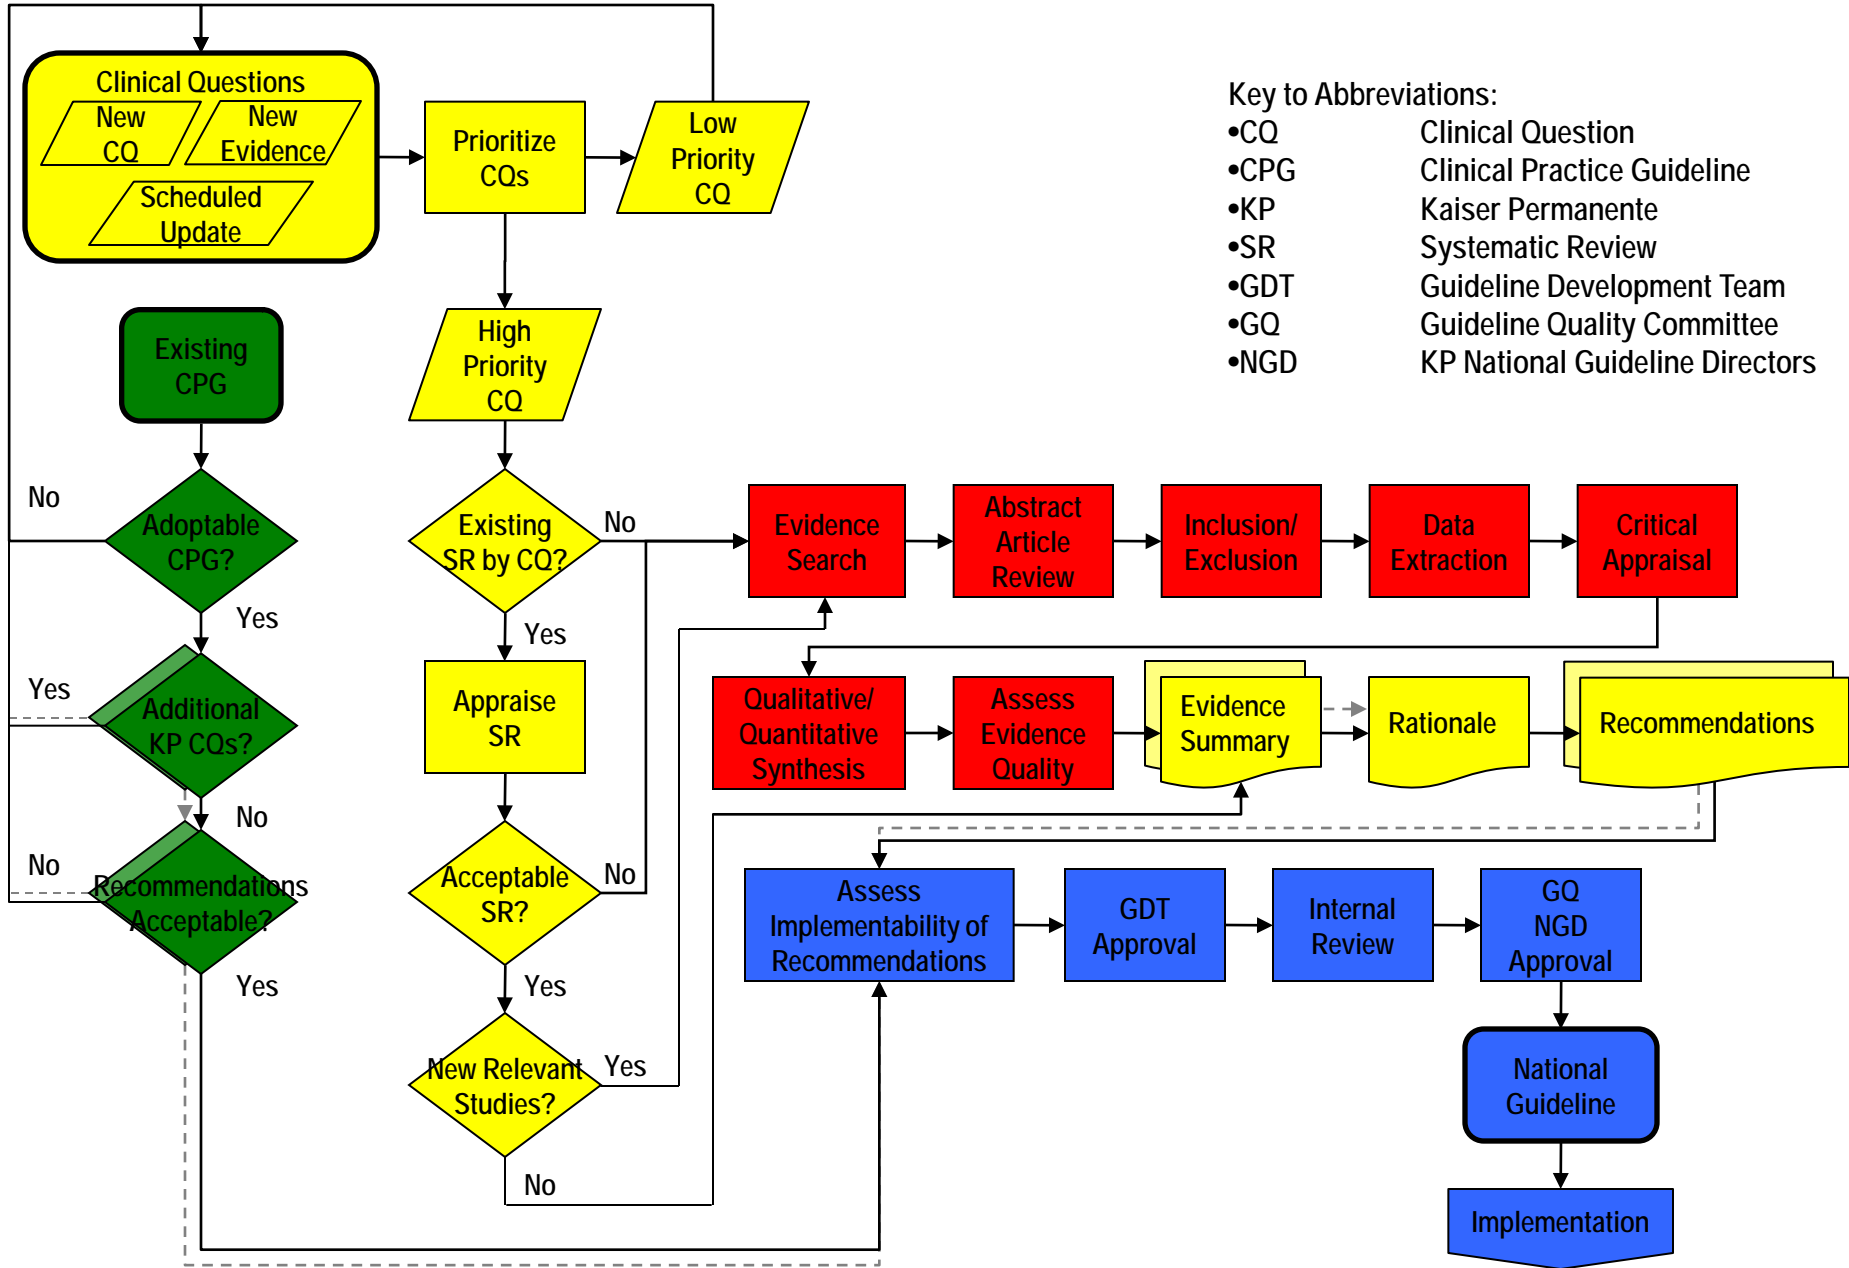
Clinical Questions
New CQ
New Evidence
Scheduled Update

Prioritize CQs

Low Priority CQ

Key to Abbreviations:
•CQ Clinical Question
•CPG Clinical Practice Guideline
•KP Kaiser Permanente
•SR Systematic Review
•GDT Guideline Development Team
•GQ Guideline Quality Committee
•NGD KP National Guideline Directors

Existing CPG

High Priority CQ

No

Adoptable CPG?

Existing SR by CQ?

No

Evidence Search

Abstract Article Review

Inclusion/ Exclusion

Data Extraction

Critical Appraisal

Yes

Yes

Yes

Additional KP CQs?

Appraise SR

Qualitative/ Quantitative Synthesis

Assess Evidence Quality

Evidence Summary

Rationale

Recommendations

No

No

Recommendations Acceptable?

Acceptable SR?

No

Assess Implementability of Recommendations

GDT Approval

Internal Review

GQ NGD Approval

Yes

Yes

New Relevant Studies?

Yes

National Guideline

No

Implementation